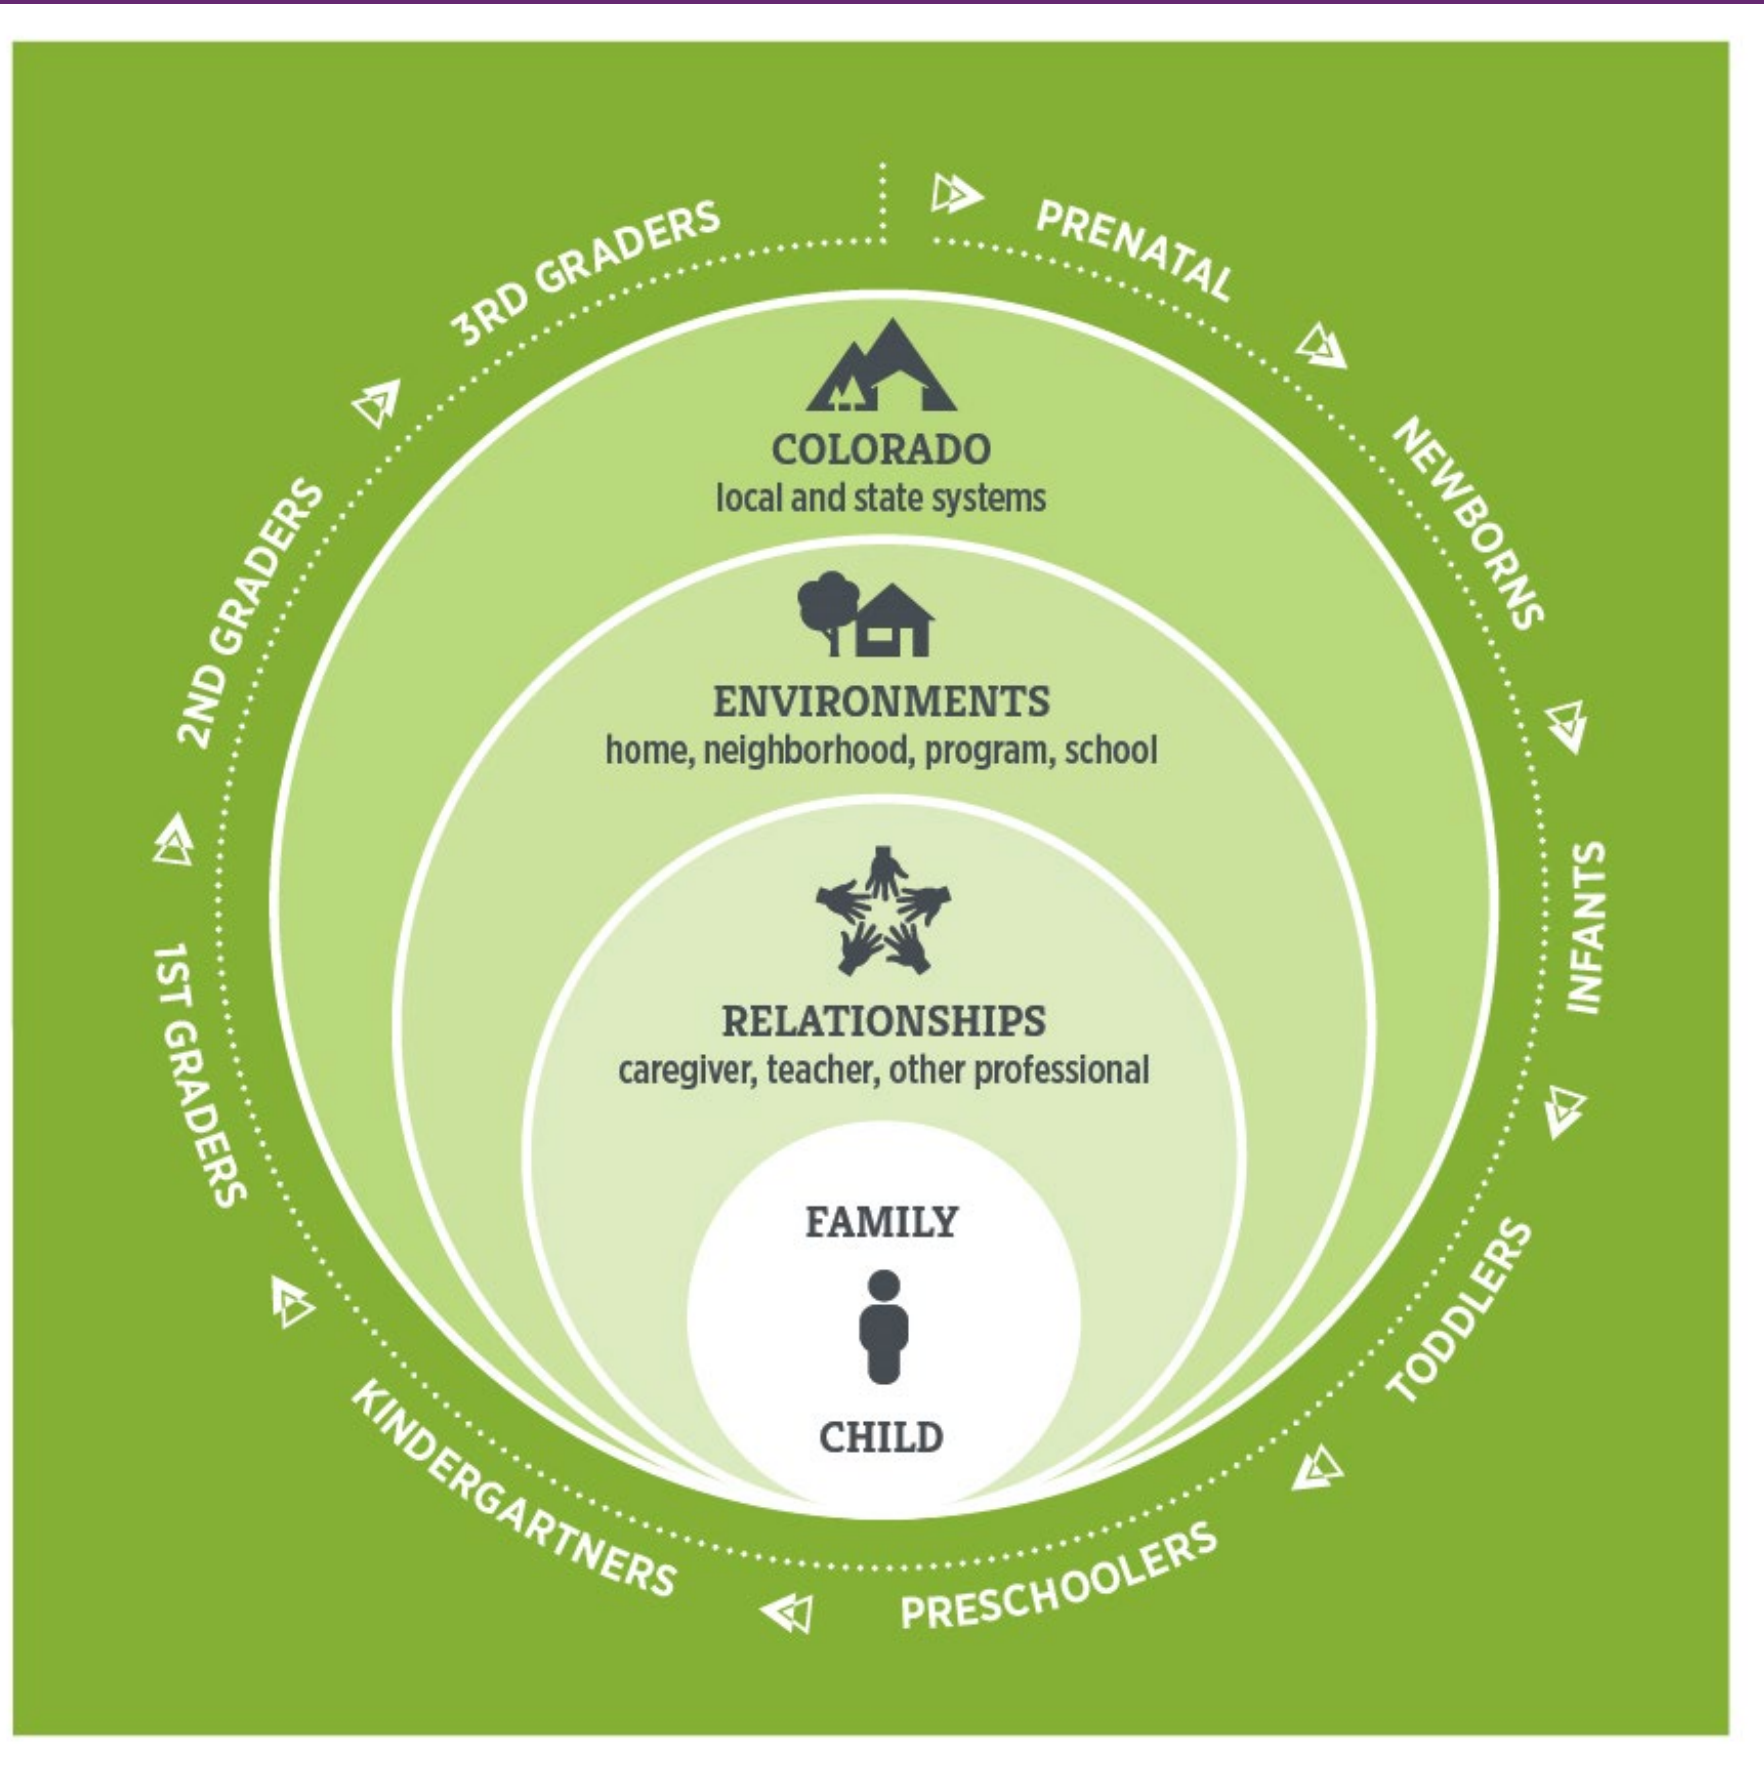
PRENATAL

NEWBORNS

INFANTS

TODDLERS

PRESCHOOLERS

KINDERGARTNERS

1ST GRADERS

2ND GRADERS

3RD GRADERS

COLORADO
local and state systems

ENVIRONMENTS
home, neighborhood, program, school

RELATIONSHIPS
caregiver, teacher, other professional

FAMILY

CHILD